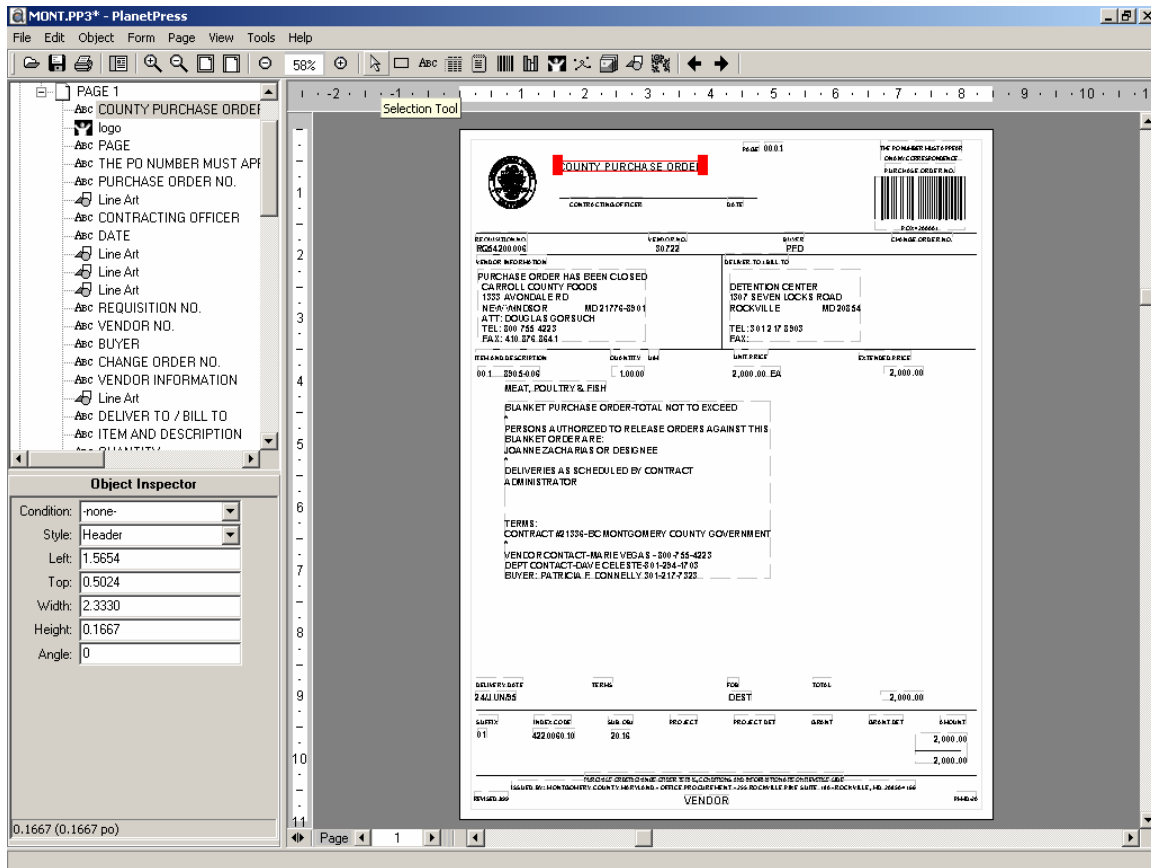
MONT.PP3* - PlanetPress

File Edit Object Form Page View Tools Help

58%

Selection Tool

PAGE 1
COUNTY PURCHASE ORDEF
logo
PAGE
THE PO NUMBER MUST APF
PURCHASE ORDER NO.
Line Art
CONTRACTING OFFICER
DATE
Line Art
Line Art
Line Art
REQUISITION NO.
VENDOR NO.
BUYER
CHANGE ORDER NO.
VENDOR INFORMATION
Line Art
DELIVER TO / BILL TO
ITEM AND DESCRIPTION

Object Inspector

Condition: -none-
Style: Header
Left: 1.5654
Top: 0.5024
Width: 2.3330
Height: 0.1667
Angle: 0

0.1667 (0.1667 po)

COUNTY PURCHASE ORDER

PAGE 00 0 1

THE PO NUMBER MUST APPEAR ON ALL CORRESPONDENCE

PURCHASE ORDER NO.

CONTRACTING OFFICER

DATE

REQUISITION NO.
RG54200.006

VENDOR NO.
30722

BUYER
PFD

CHANGE ORDER NO.

VENDOR INFORMATION

PURCHASE ORDER HAS BEEN CLOSED
CARROLL COUNTY FOODS
1333 AVONDALE RD
NEW WINDSOR MD 21776-8901
ATT: DOUGLAS GORSUCH
TEL: 800 755 4223
FAX: 410 876 8641

DELIVER TO / BILL TO

DETENTION CENTER
1307 SEVEN LOCKS ROAD
ROCKVILLE MD 20854

TEL: 3 0 1 2 1 7 8 9 0 3
FAX:

ITEM AND DESCRIPTION
001 8905-006

QUANTITY
1.0000

UNIT PRICE
2,000.00 EA

EXTENDED PRICE
2,000.00

MEAT, POULTRY & FISH

BLANKET PURCHASE ORDER-TOTAL NOT TO EXCEED

PERSONS AUTHORIZED TO RELEASE ORDERS AGAINST THIS BLANKET ORDER ARE:
JOANNE ZACHARIAS OR DESIGNEE

DELIVERIES AS SCHEDULED BY CONTRACT ADMINISTRATOR

TERMS:
CONTRACT #21336-BC MONTGOMERY COUNTY GOVERNMENT

VENDOR CONTACT-MARIE VEGAS - 800-755-4223
DEPT CONTACT-DAVE CELESTE-301-294-1703
BUYER: PATRICIA E. CONNELLY 301-217-7323

DELIVERY DATE
24JUN05

TERMS

FOB
DEST

TOTAL
2,000.00

SUFFIX
01

INDEX CODE
422 0060.10

SUB OBJ
20.16

PROJECT

PROJECT DET

GRANT

GRANT DET

AMOUNT
2,000.00

2,000.00

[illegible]

ISSUED BY: MONTGOMERY COUNTY MARYLAND - OFFICE PROCUREMENT - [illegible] ROCKVILLE PIKE SUITE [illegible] - ROCKVILLE, MD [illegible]

REVISED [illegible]

VENDOR

Page 1